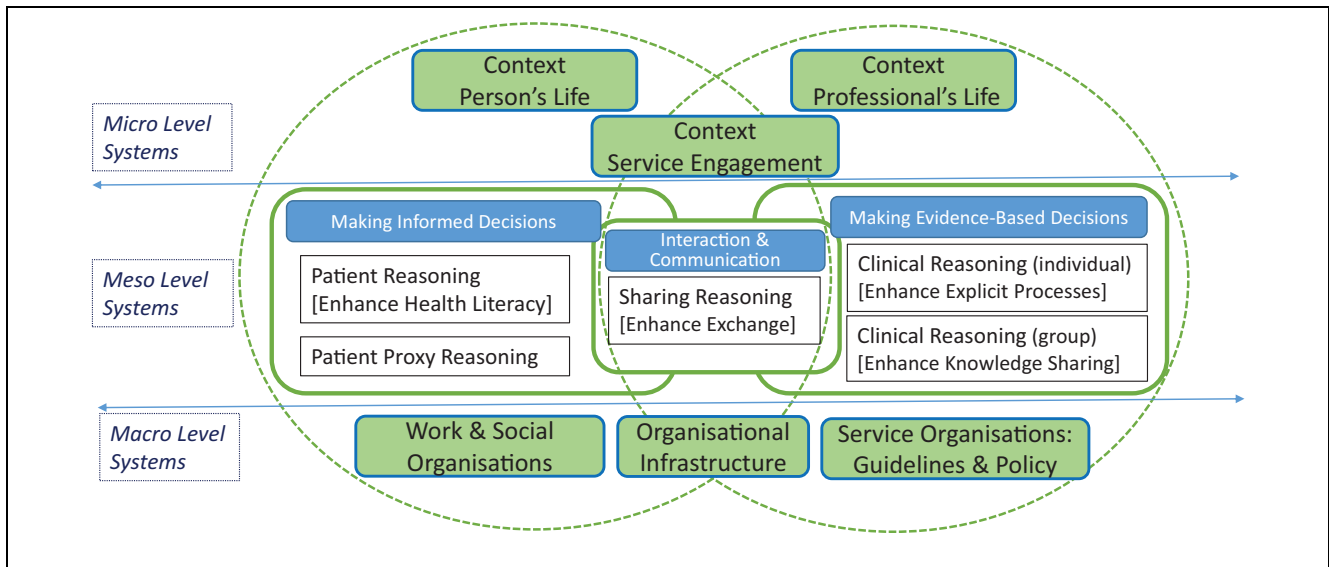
Context
Person's Life

Context
Professional's Life

Micro Level Systems

Context
Service Engagement

Making Informed Decisions

Interaction & Communication

Making Evidence-Based Decisions

Meso Level Systems

Patient Reasoning
[Enhance Health Literacy]

Sharing Reasoning
[Enhance Exchange]

Clinical Reasoning (individual)
[Enhance Explicit Processes]

Clinical Reasoning (group)
[Enhance Knowledge Sharing]

Patient Proxy Reasoning

Macro Level Systems

Work & Social Organisations

Organisational Infrastructure

Service Organisations: Guidelines & Policy